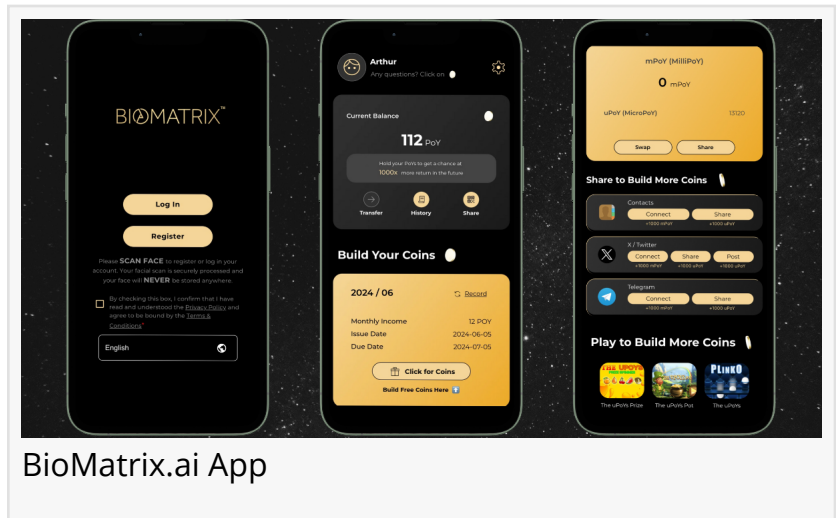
BIOMATRIX™

Log In

Register

Please SCAN FACE to register or log in your account. Your facial scan is securely processed and your face will NEVER be stored anywhere

By checking this box, I confirm that I have read and understood the Privacy Policy and agree to be bound by the Terms & Conditions*

English

Arthur
Any questions? Click on

Current Balance

112 PoY

Hold your PoYs to get a chance at 1000x more return in the future

Transfer History Share

Build Your Coins

2024 / 06 Record

| | |
|---|---|
| Monthly Income | 12 POY |
| Issue Date | 2024-06-05 |
| Due Date | 2024-07-05 |

Click for Coins

Build Free Coins Here

mPoY (MilliPoY)

0 mPoY

uPoY (MicroPoY) 13120

Swap Share

Share to Build More Coins

Contacts
Connect Share
+1000 uPoY +1000 uPoY

X / Twitter
Connect Share Post
+1000 uPoY +1000 uPoY +1000 uPoY

Telegram
Connect Share
+1000 uPoY +1000 uPoY

Play to Build More Coins

The uPoYs Prize The uPoYs Pot The uPoYs

BioMatrix.ai App